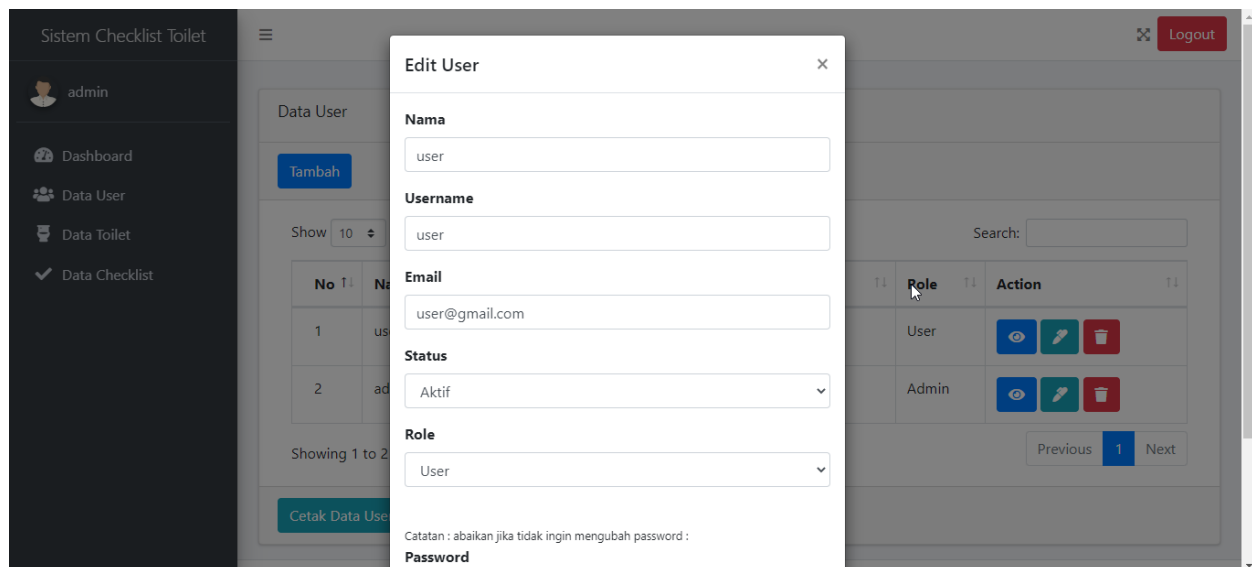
Sistem Checklist Toilet

admin

Dashboard

Data User

Data Toilet

Data Checklist

≡

Logout

Data User

Tambah

Show 10

Search:

| No | Na | | Role | Action |
|---|---|---|---|---|
| 1 | us | | User | |
| 2 | ad | | Admin | |

Showing 1 to 2

Previous 1 Next

Cetak Data Use

Edit User ×

Nama

user

Username

user

Email

user@gmail.com

Status

Aktif

Role

User

Catatan : abaikan jika tidak ingin mengubah password :

Password